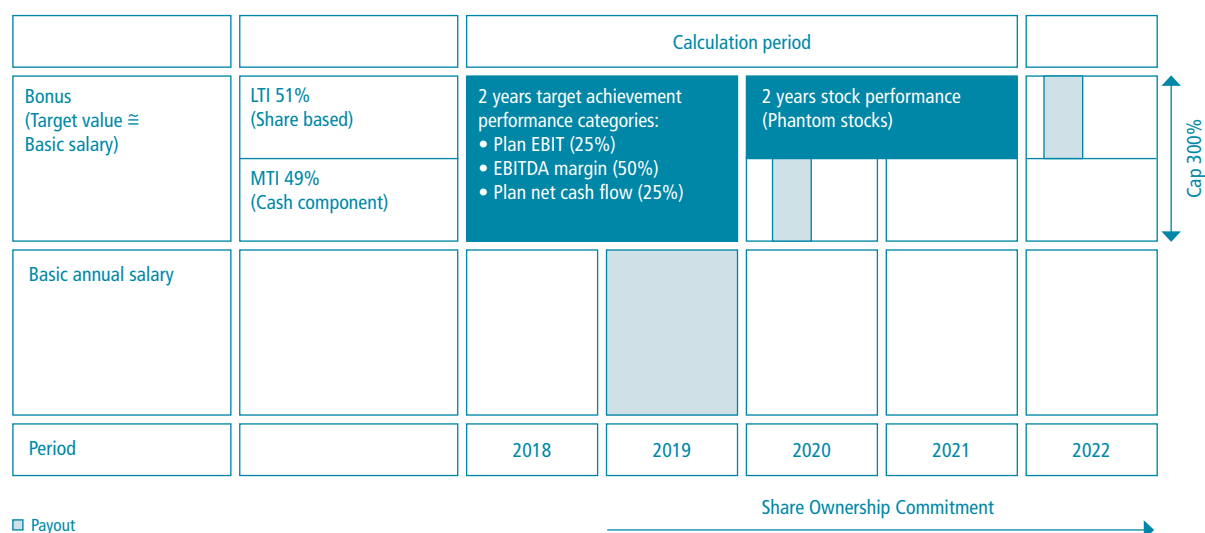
Calculation period

| | | | | | | |
|---|---|---|---|---|---|---|
| Bonus (Target value ≅ Basic salary) | LTI 51% (Share based) | 2 years target achievement performance categories: • Plan EBIT (25%) • EBITDA margin (50%) • Plan net cash flow (25%) | | 2 years stock performance (Phantom stocks) | | |
| | MTI 49% (Cash component) | | | | | |
| Basic annual salary | | | | | | |
| Period | | 2018 | 2019 | 2020 | 2021 | 2022 |

Cap 300%

Share Ownership Commitment

Payout